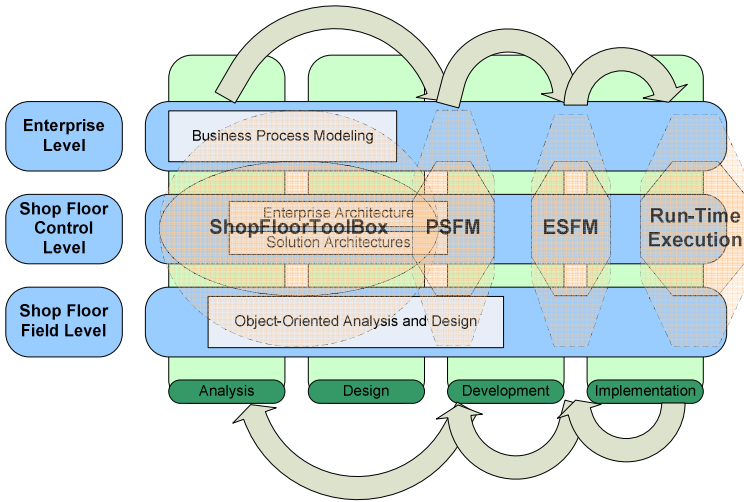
Enterprise Level

Shop Floor Control Level

Shop Floor Field Level

Business Process Modeling

Enterprise Architecture

ShopFloorToolBox

Solution Architectures

PSFM

ESFM

Run-Time Execution

Object-Oriented Analysis and Design

Analysis

Design

Development

Implementation